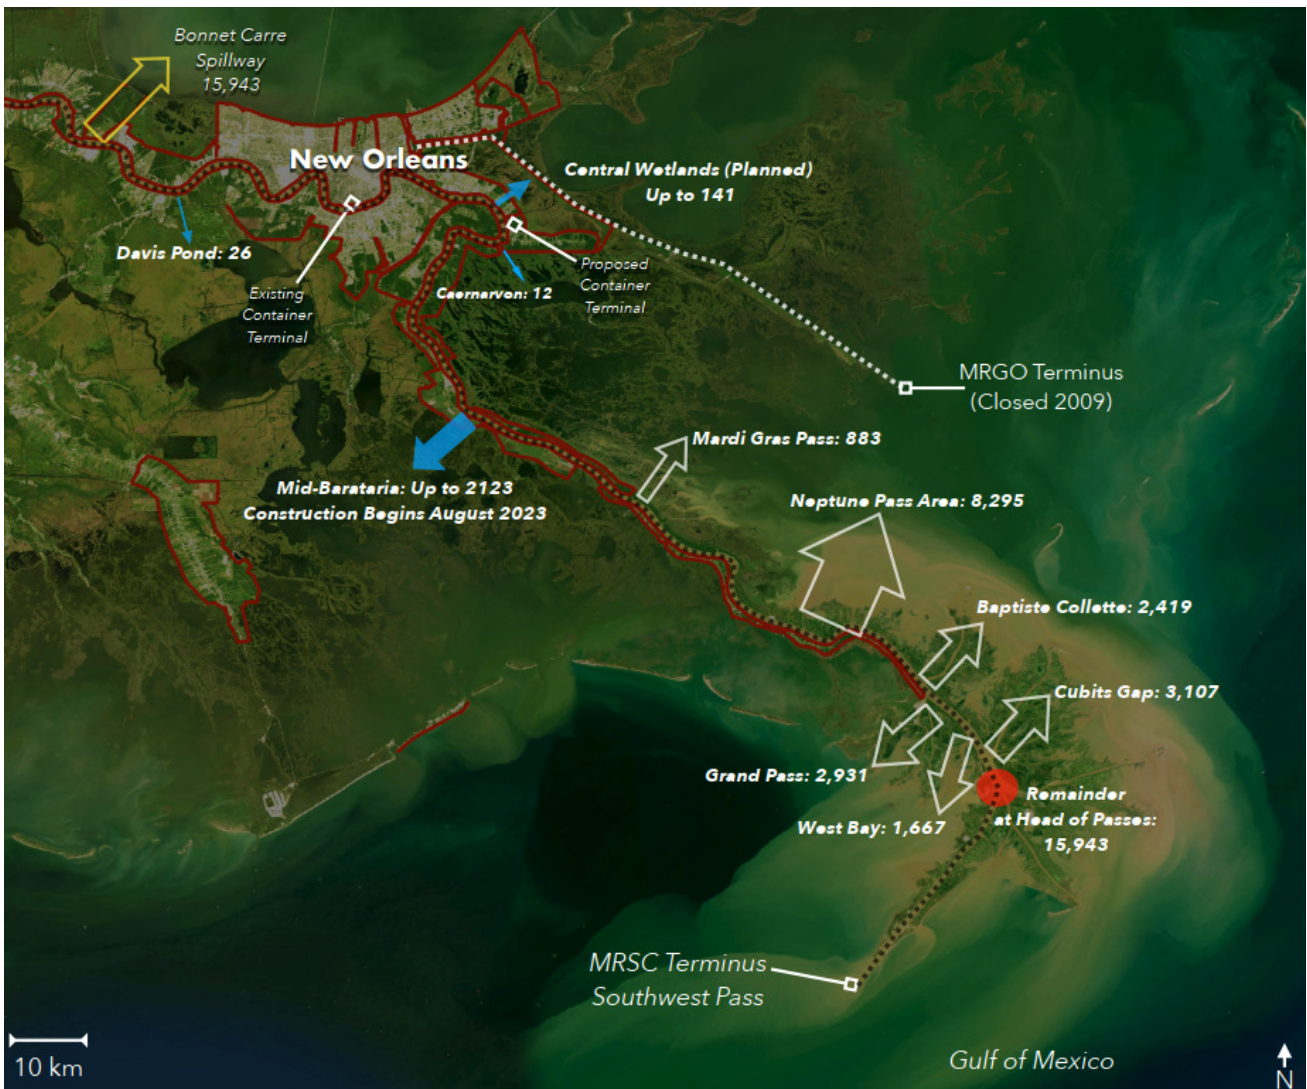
Bonnet Carre Spillway 15,943

New Orleans

Central Wetlands (Planned) Up to 141

Davis Pond: 26

Existing Container Terminal

Caernarvon: 12

Proposed Container Terminal

MRGO Terminus (Closed 2009)

Mardi Gras Pass: 883

Mid-Barataria: Up to 2123 Construction Begins August 2023

Neptune Pass Area: 8,295

Baptiste Collette: 2,419

Cubits Gap: 3,107

Grand Pass: 2,931

Remainder at Head of Passes: 15,943

West Bay: 1,667

MRSC Terminus Southwest Pass

10 km

Gulf of Mexico

N